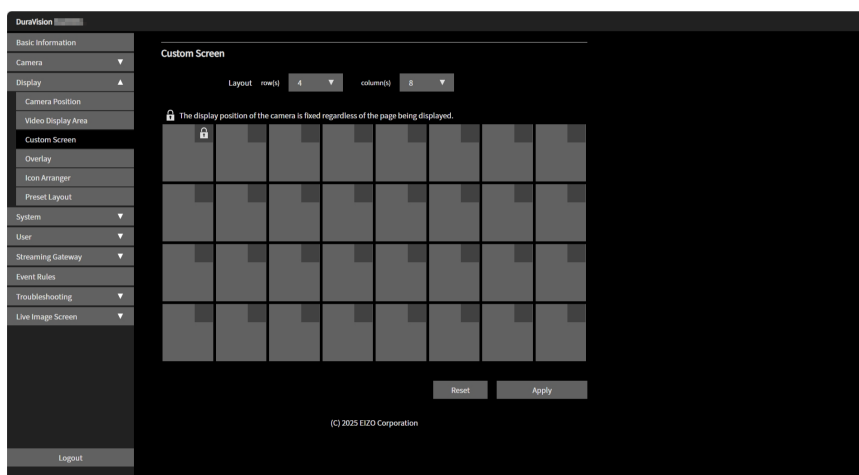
DuraVision

Basic Information
Camera ▼
Display ▲
Camera Position
Video Display Area
Custom Screen
Overlay
Icon Arranger
Preset Layout
System ▼
User ▼
Streaming Gateway ▼
Event Rules
Troubleshooting ▼
Live Image Screen ▼

Logout

Custom Screen

Layout row(s) 4 ▼ column(s) 8 ▼

The display position of the camera is fixed regardless of the page being displayed.

Reset Apply

(C) 2025 EIZO Corporation